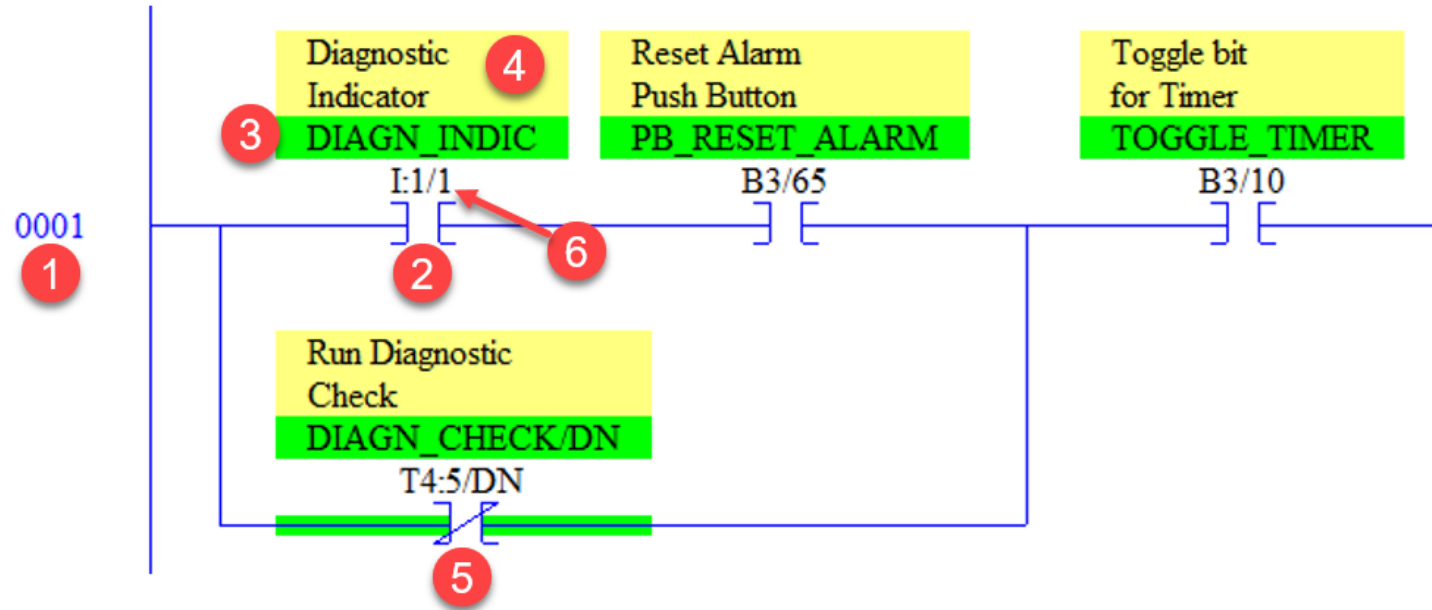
0001

1

Diagnostic Indicator

4

3

DIAGN_INDIC

I:1/1

2

6

Reset Alarm Push Button

PB_RESET_ALARM

B3/65

Toggle bit for Timer

TOGGLE_TIMER

B3/10

Run Diagnostic Check

DIAGN_CHECK/DN

T4:5/DN

5